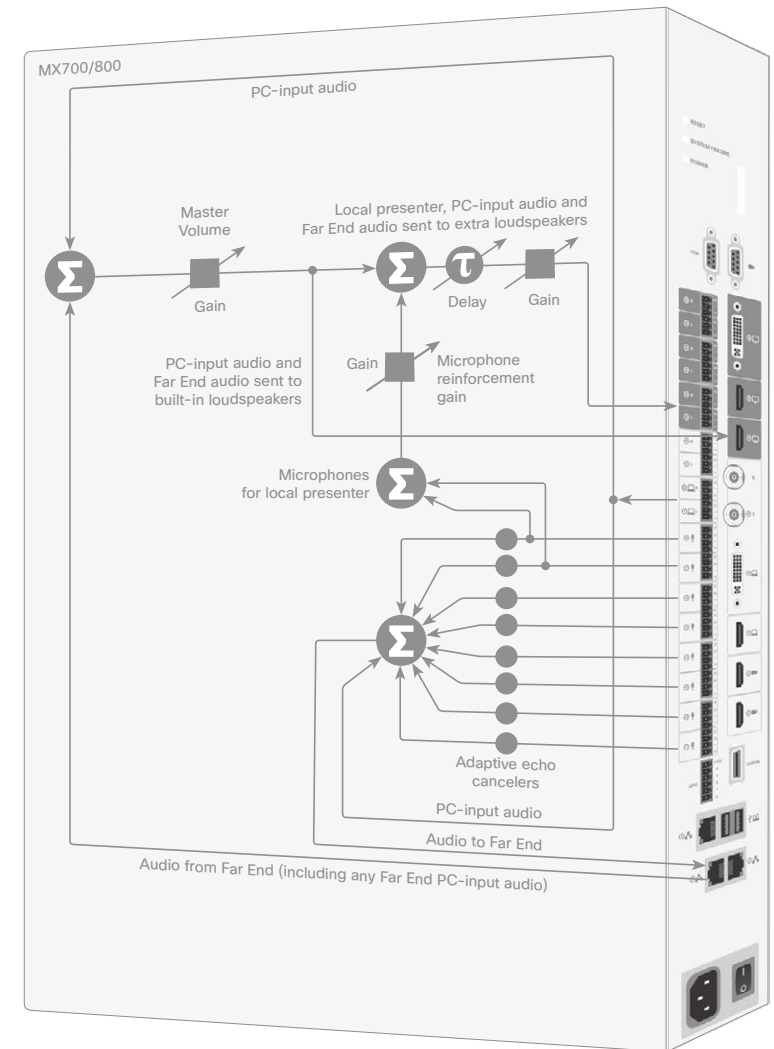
MX700/800

PC-input audio

Master Volume

Gain

Local presenter, PC-input audio and Far End audio sent to extra loudspeakers

Delay

Gain

PC-input audio and Far End audio sent to built-in loudspeakers

Gain

Microphone reinforcement gain

Microphones for local presenter

Adaptive echo cancelers

PC-input audio

Audio to Far End

Audio from Far End (including any Far End PC-input audio)

RESET

SYSTEM FAILURE

POWER